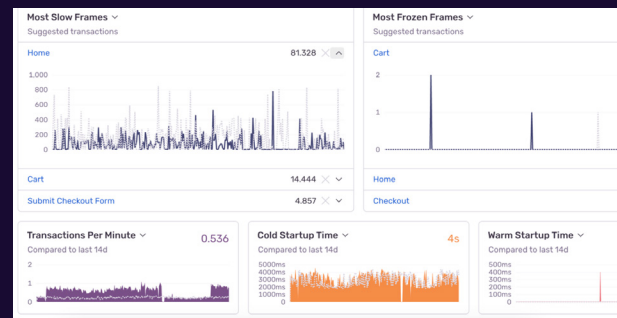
Most Slow Frames
Suggested transactions

Home 81.328

1,000
800
600
400
200
0

Cart 14.444

Submit Checkout Form 4.857

Most Frozen Frames
Suggested transactions

Cart

2
1
0

Home

Checkout

Transactions Per Minute 0.536
Compared to last 14d

2
1
0

Cold Startup Time 4s
Compared to last 14d

5000ms
4000ms
3000ms
2000ms
1000ms
0

Warm Startup Time
Compared to last 14d

500ms
400ms
300ms
200ms
100ms
0